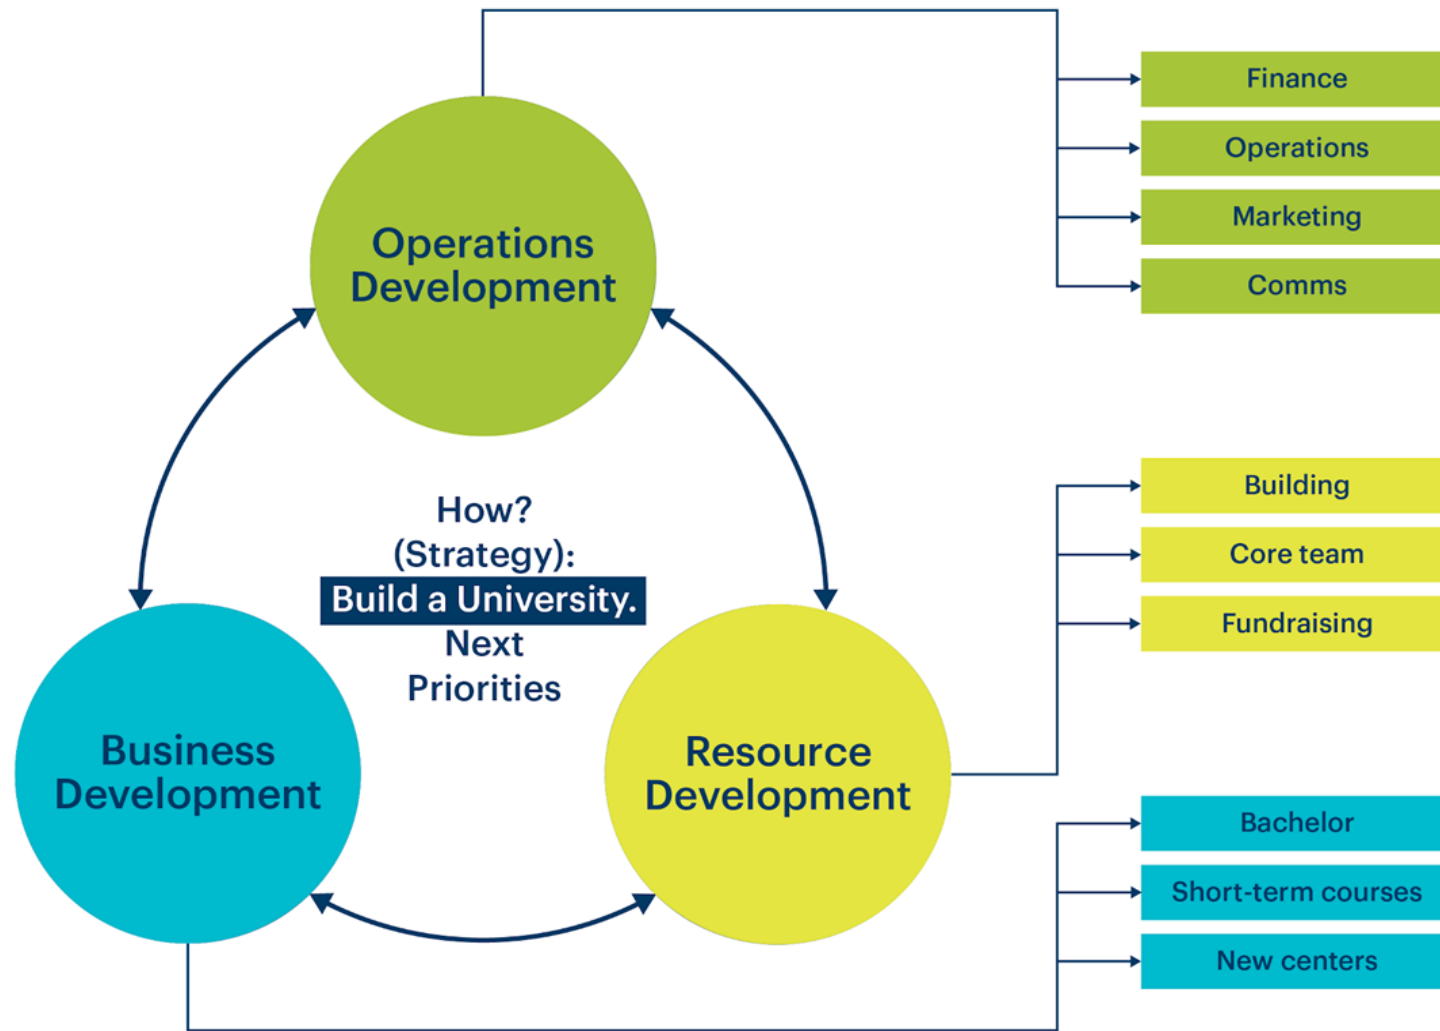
Operations Development

How?
(Strategy):
Build a University.
Next
Priorities

Business Development

Resource Development

Finance
Operations
Marketing
Comms

Building
Core team
Fundraising

Bachelor
Short-term courses
New centers